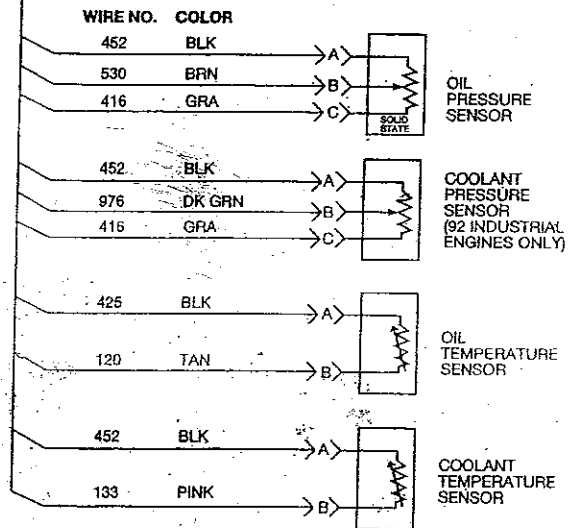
WIRE NO. COLOR

452 BLK A
530 BRN B
416 GRA C
SOLID STATE
OIL PRESSURE SENSOR

452 BLK A
976 DK GRN B
416 GRA C
COOLANT PRESSURE SENSOR (92 INDUSTRIAL ENGINES ONLY)

425 BLK A
120 TAN B
OIL TEMPERATURE SENSOR

452 BLK A
133 PINK B
COOLANT TEMPERATURE SENSOR